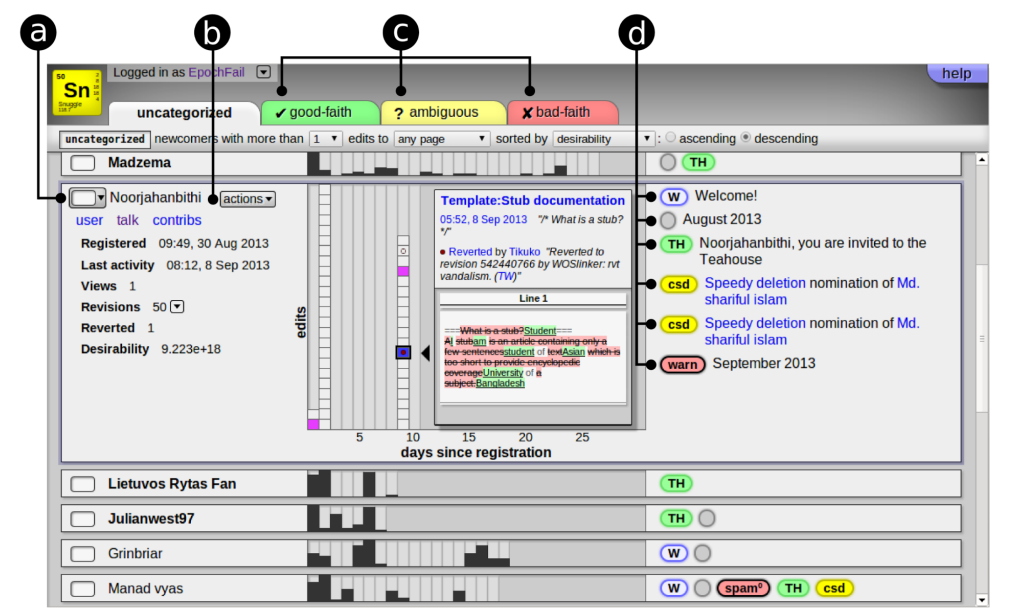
a b c d

50 Sn Snuggle

Logged in as EpochFail

help

uncategorized ✔ good-faith ? ambiguous ✘ bad-faith

uncategorized newcomers with more than 1 edits to any page sorted by desirability : ascending descending

Madzema TH

Noorjahanbithi actions

user talk contribs

Registered 09:49, 30 Aug 2013
Last activity 08:12, 8 Sep 2013
Views 1
Revisions 50
Reverted 1
Desirability 9.223e+18

edits

Template:Stub documentation

05:52, 8 Sep 2013 "/* What is a stub? */"

Reverted by Tikuko "Reverted to revision 542440766 by WOSlinker: rvt vandalism. (TW)"

Line 1

===What is a stub?Student===
A | stubam is an article containing only a few sentencesstudent of textAsian which is too short to provide encyclopedic coverageUniversity of a subject.Bangladesh

5 10 15 20 25
days since registration

W Welcome!
August 2013
TH Noorjahanbithi, you are invited to the Teahouse
csd Speedy deletion nomination of Md. shariful islam
csd Speedy deletion nomination of Md. shariful islam
warn September 2013

Lietuvos Rytas Fan TH
Julianwest97 TH
Grinbriar W
Manad vyas W spam⁰ TH csd